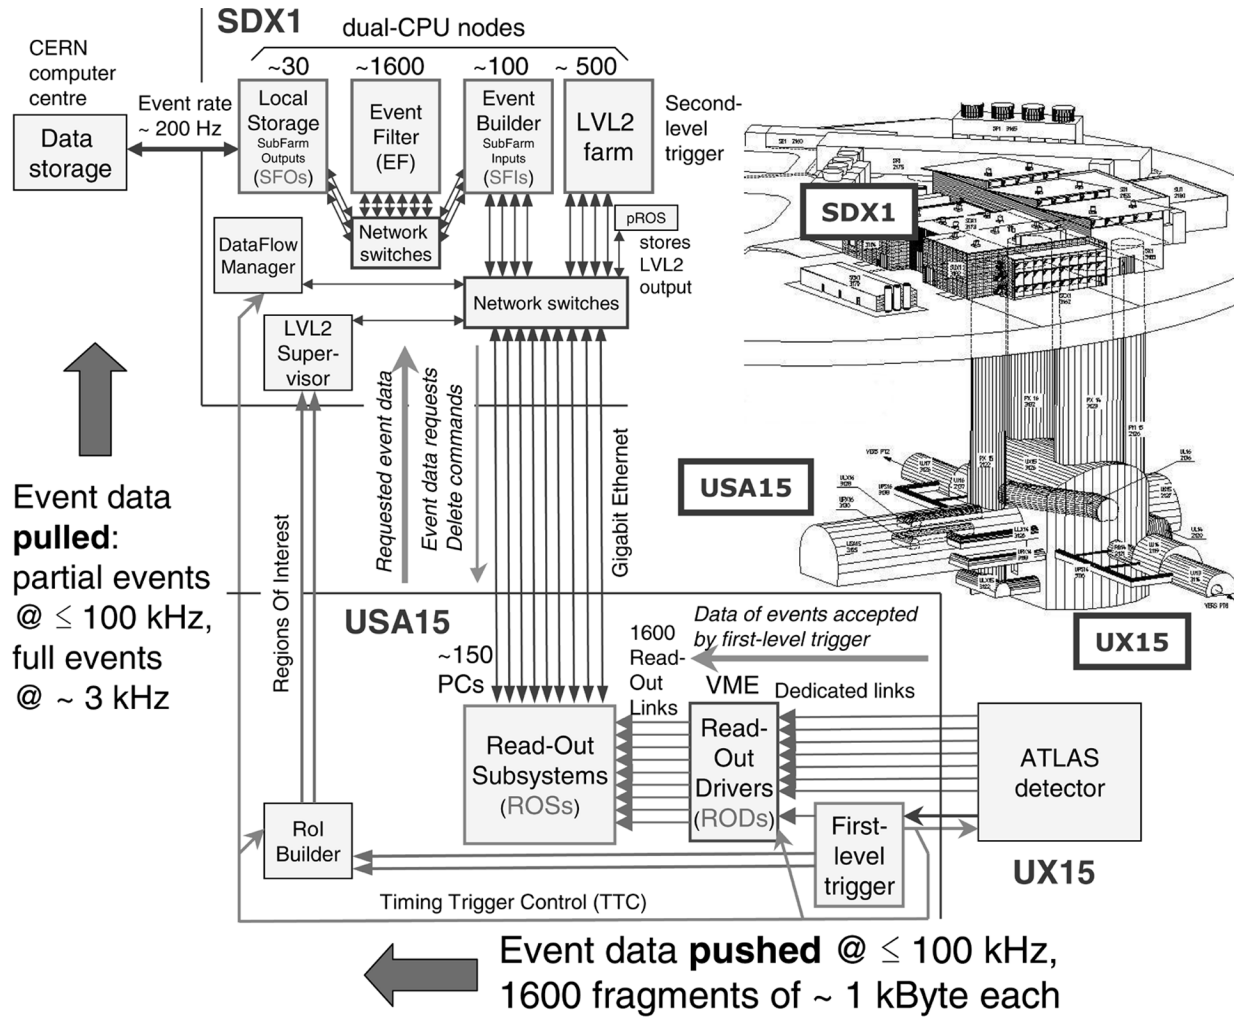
SDX1

dual-CPU nodes

CERN computer centre

~30

~1600

~100

~ 500

Event rate ~ 200 Hz

Data storage

Local Storage SubFarm Outputs (SFOs)

Event Filter (EF)

Event Builder SubFarm Inputs (SFIs)

LVL2 farm

Second-level trigger

Network switches

pROS

stores LVL2 output

DataFlow Manager

Network switches

LVL2 Super-visor

SDX1

USA15

UX15

Requested event data

Event data requests Delete commands

Gigabit Ethernet

Regions Of Interest

Event data **pulled**: partial events @ $\leq$ 100 kHz, full events @ ~ 3 kHz

USA15

~150 PCs

1600 Read-Out Links

Data of events accepted by first-level trigger

VME

Dedicated links

Read-Out Subsystems (ROSs)

Read-Out Drivers (RODs)

ATLAS detector

RoI Builder

First-level trigger

UX15

Timing Trigger Control (TTC)

Event data **pushed** @ $\leq$ 100 kHz, 1600 fragments of ~ 1 kByte each